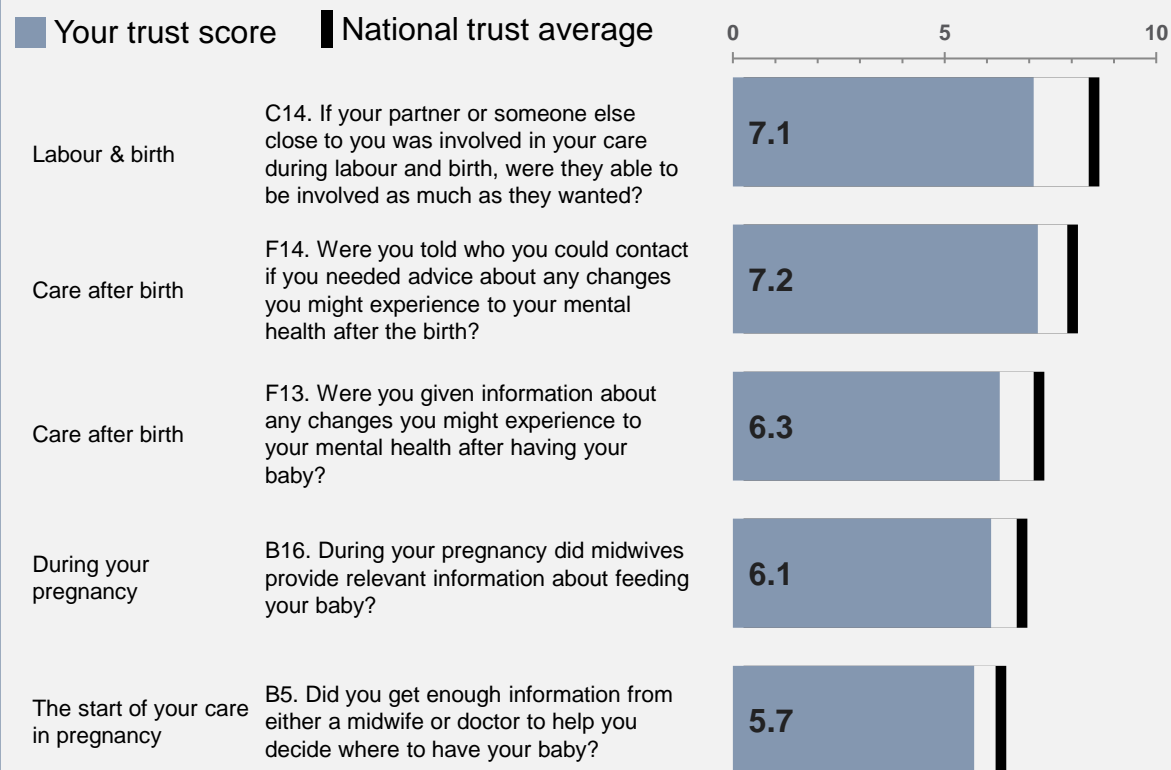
Your trust score National trust average

0 5 10

| | | |
|---|---|---|
| Labour & birth | C14. If your partner or someone else close to you was involved in your care during labour and birth, were they able to be involved as much as they wanted? | 7.1 |
| Care after birth | F14. Were you told who you could contact if you needed advice about any changes you might experience to your mental health after the birth? | 7.2 |
| Care after birth | F13. Were you given information about any changes you might experience to your mental health after having your baby? | 6.3 |
| During your pregnancy | B16. During your pregnancy did midwives provide relevant information about feeding your baby? | 6.1 |
| The start of your care in pregnancy | B5. Did you get enough information from either a midwife or doctor to help you decide where to have your baby? | 5.7 |